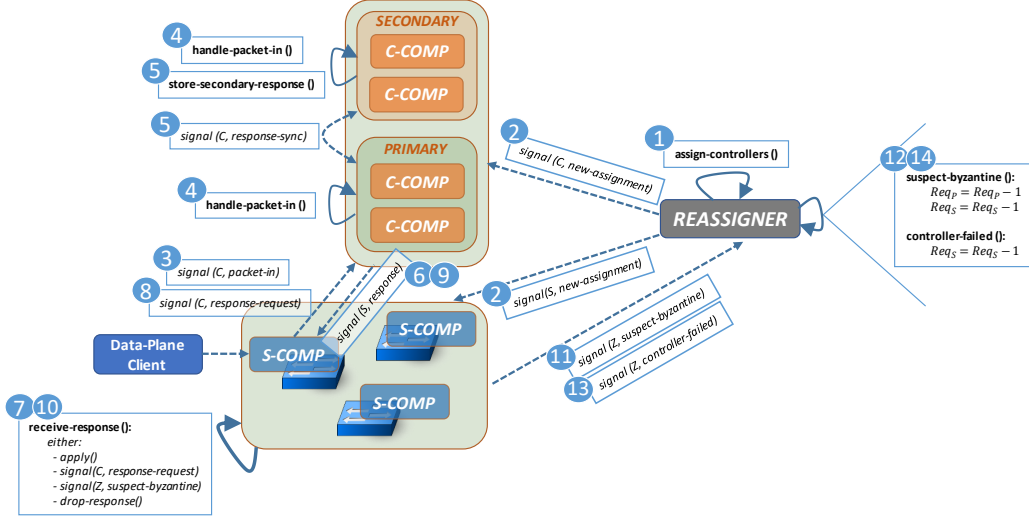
SECONDARY
C-COMP
C-COMP

4 handle-packet-in ()

5 store-secondary-response ()

5 signal (C, response-sync)

PRIMARY
C-COMP
C-COMP

4 handle-packet-in ()

2 signal (C, new-assignment)

1 assign-controllers ()

REASSIGNER

12 14 suspect-byzantine ():
$Req_P = Req_P - 1$
$Req_S = Req_S - 1$

controller-failed ():
$Req_S = Req_S - 1$

3 signal (C, packet-in)

8 signal (C, response-request)

6 9 signal (S, response)

2 signal(S, new-assignment)

11 signal (Z, suspect-byzantine)

13 signal (Z, controller-failed)

Data-Plane Client

S-COMP
S-COMP
S-COMP

7 10 receive-response ():
either:
- apply()
- signal(C, response-request)
- signal(Z, suspect-byzantine)
- drop-response()